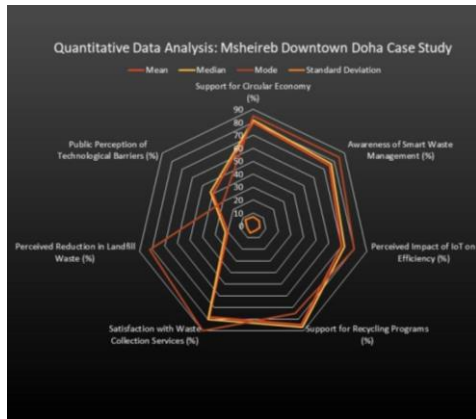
Quantitative Data Analysis: Msheireb Downtown Doha Case Study

Mean
Median
Mode
Standard Deviation

Support for Circular Economy (%)

90
80
70
60
50
40
30
20
10
0

Awareness of Smart Waste Management (%)

Perceived Impact of IoT on Efficiency (%)

Support for Recycling Programs (%)

Satisfaction with Waste Collection Services (%)

Perceived Reduction in Landfill Waste (%)

Public Perception of Technological Barriers (%)